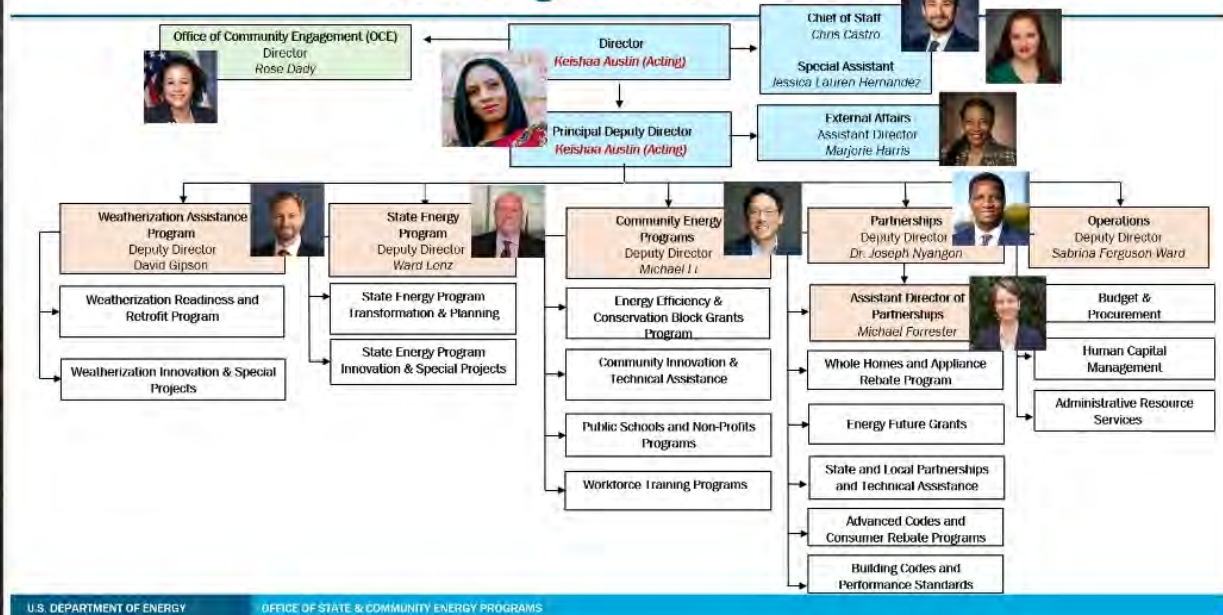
Office of Community Engagement (OCE)
Director
Rose Dady

Director
Keishaa Austin (Acting)

Chief of Staff
Chris Castro

Special Assistant
Jessica Lauren Hernandez

Principal Deputy Director
Keishaa Austin (Acting)

External Affairs
Assistant Director
Marjorie Harris

Weatherization Assistance Program
Deputy Director
David Gipson

Weatherization Readiness and Retrofit Program

Weatherization Innovation & Special Projects

State Energy Program
Deputy Director
Ward Lonz

State Energy Program Transformation & Planning

State Energy Program Innovation & Special Projects

Community Energy Programs
Deputy Director
Michael Li

Energy Efficiency & Conservation Block Grants Program

Community Innovation & Technical Assistance

Public Schools and Non-Profits Programs

Workforce Training Programs

Partnerships
Deputy Director
Dr. Joseph Nyangon

Assistant Director of Partnerships
Michael Forrester

Whole Homes and Appliance Rebate Program

Energy Future Grants

State and Local Partnerships and Technical Assistance

Advanced Codes and Consumer Rebate Programs

Building Codes and Performance Standards

Operations
Deputy Director
Sabrina Ferguson-Ward

Budget & Procurement

Human Capital Management

Administrative Resource Services

U.S. DEPARTMENT OF ENERGY
OFFICE OF STATE & COMMUNITY ENERGY PROGRAMS